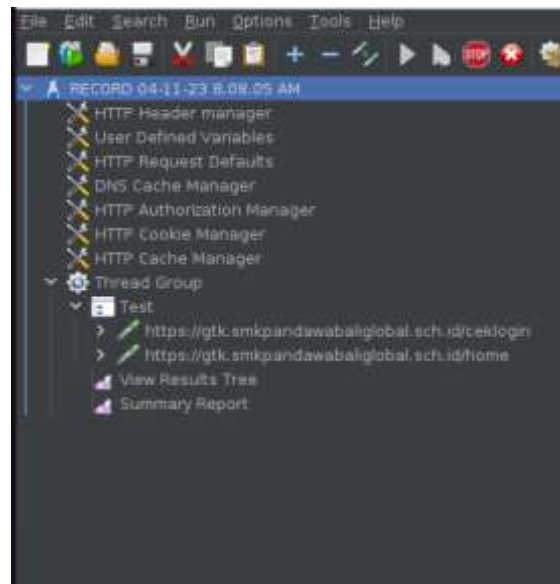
File Edit Search Run Options Tools Help

RECORD 04-11-23 8.08.05 AM
HTTP Header manager
User Defined Variables
HTTP Request Defaults
DNS Cache Manager
HTTP Authorization Manager
HTTP Cookie Manager
HTTP Cache Manager
Thread Group
Test
https://gtk.smkpandawabaliglobal.sch.id/ceklogin
https://gtk.smkpandawabaliglobal.sch.id/home
View Results Tree
Summary Report